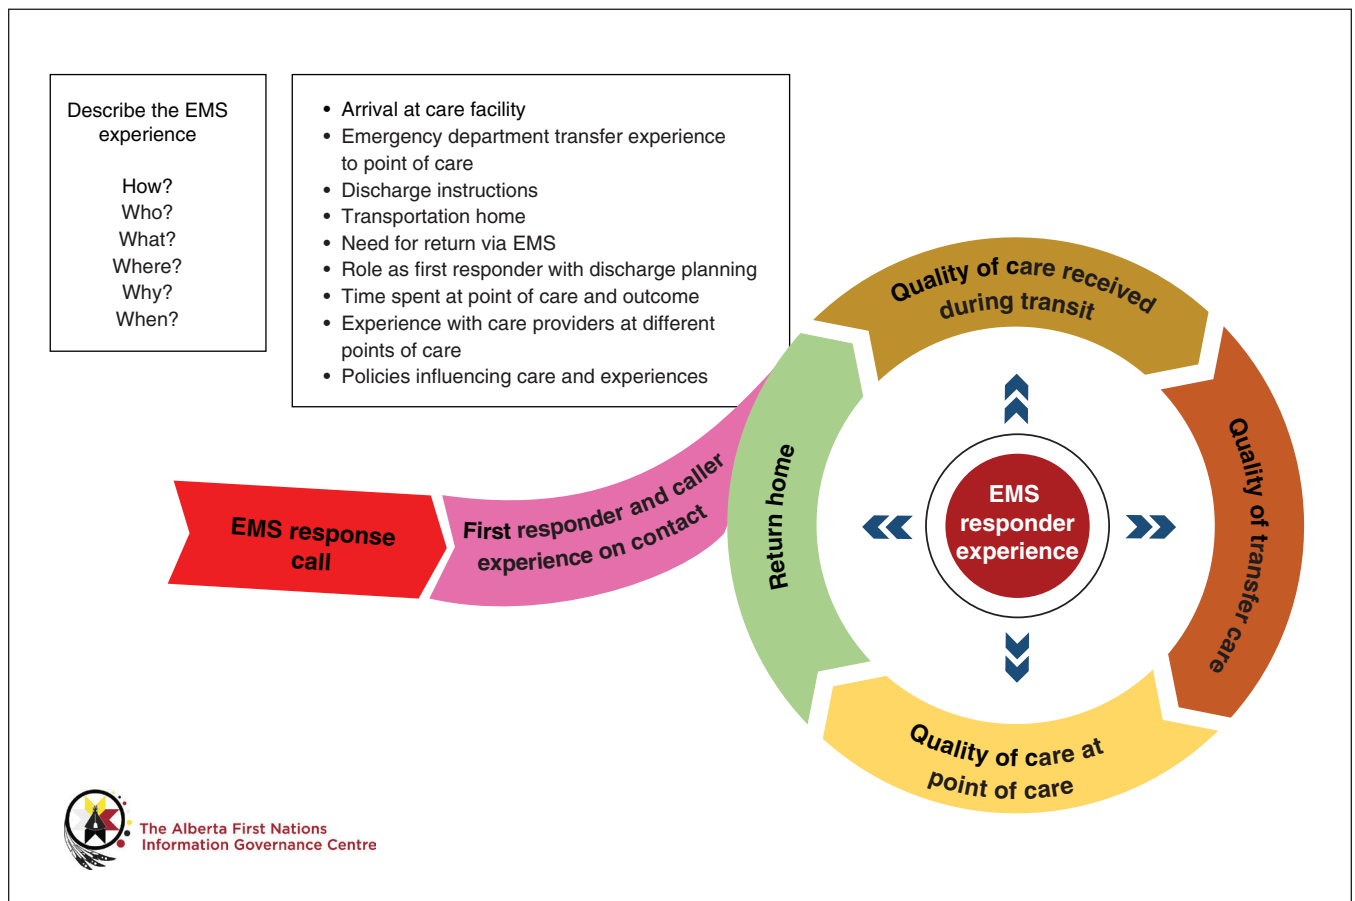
Describe the EMS experience

How?
Who?
What?
Where?
Why?
When?

- Arrival at care facility
- Emergency department transfer experience to point of care
- Discharge instructions
- Transportation home
- Need for return via EMS
- Role as first responder with discharge planning
- Time spent at point of care and outcome
- Experience with care providers at different points of care
- Policies influencing care and experiences

EMS response call

First responder and caller experience on contact

Return home

Quality of care received during transit

Quality of transfer care

Quality of care at point of care

EMS responder experience

The Alberta First Nations Information Governance Centre